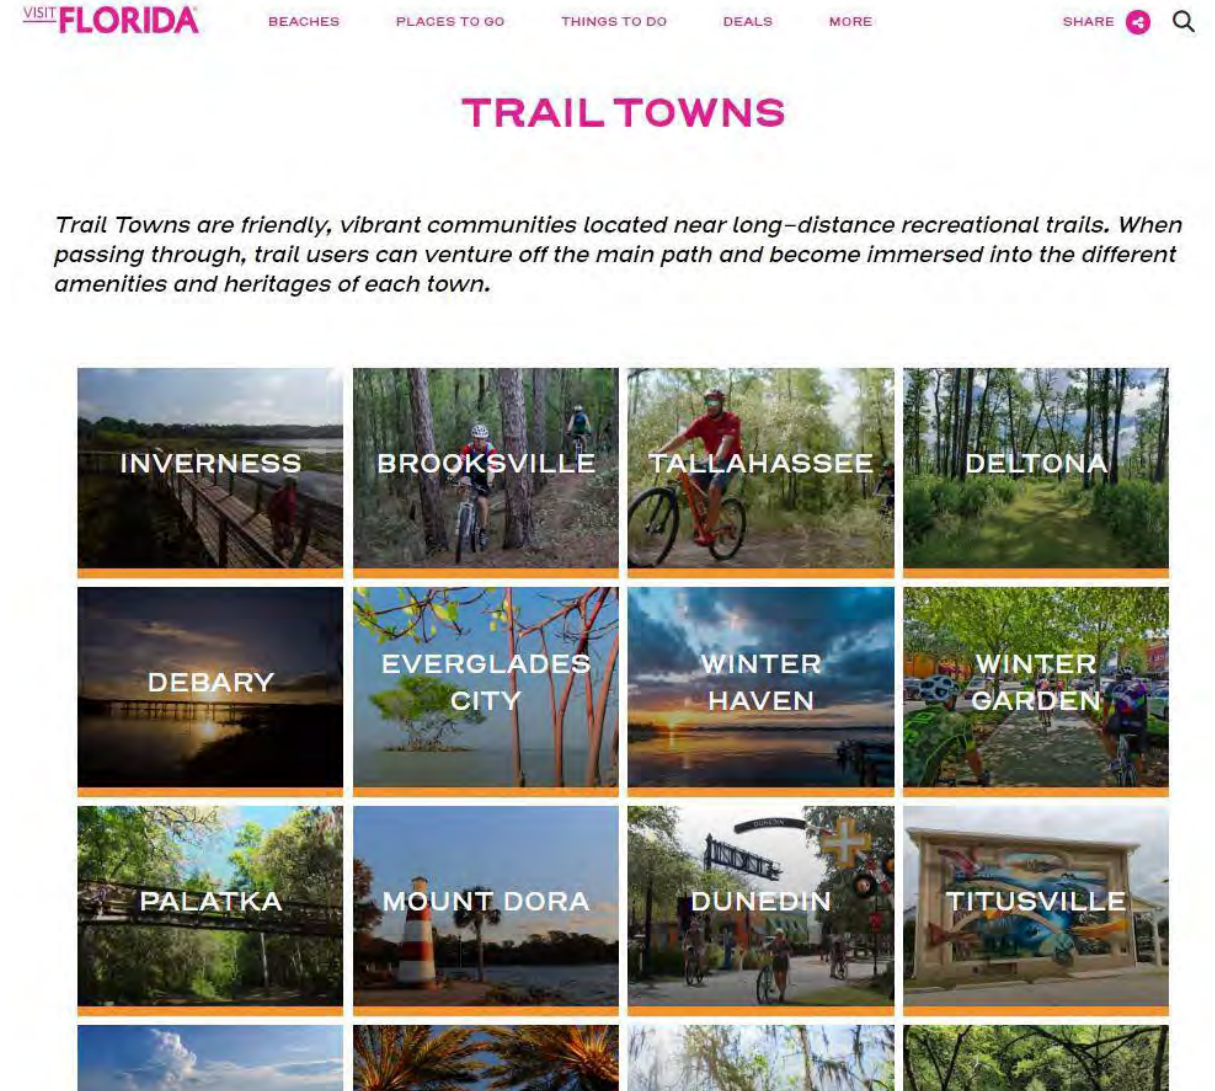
VISIT FLORIDA

BEACHES PLACES TO GO THINGS TO DO DEALS MORE

SHARE

TRAIL TOWNS

Trail Towns are friendly, vibrant communities located near long-distance recreational trails. When passing through, trail users can venture off the main path and become immersed into the different amenities and heritages of each town.

INVERNESS

BROOKSVILLE

TALLAHASSEE

DELTONA

DEBARY

EVERGLADES CITY

WINTER HAVEN

WINTER GARDEN

PALATKA

MOUNT DORA

DUNEDIN

TITUSVILLE